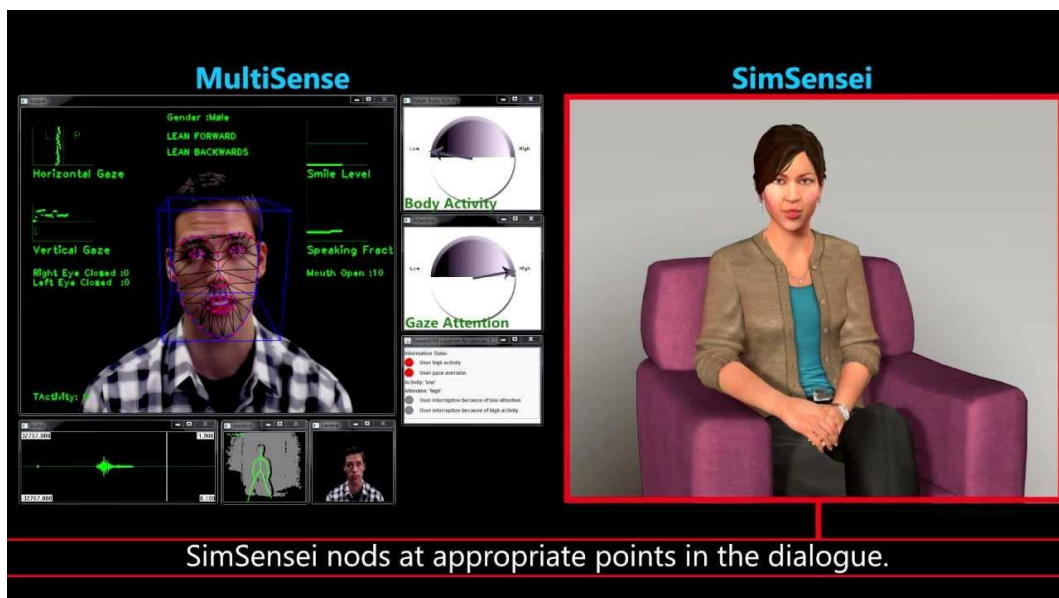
MultiSense

SimSensei

Gender :Male
LEAN FORWARD
LEAN BACKWARDS

Horizontal Gaze

Smile Level

Vertical Gaze

Speaking Fract

Right Eye Closed :0
Left Eye Closed :0

Mouth Open :10

TActivity: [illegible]

Low

High

Body Activity

Low

High

Gaze Attention

Information State:
User high activity
User gaze aversion
Activity: 'low'
Attention: 'high'
User interruption because of low attention
User interruption because of high activity

32767.000

1.900

-32767.000

0.100

SimSensei nods at appropriate points in the dialogue.